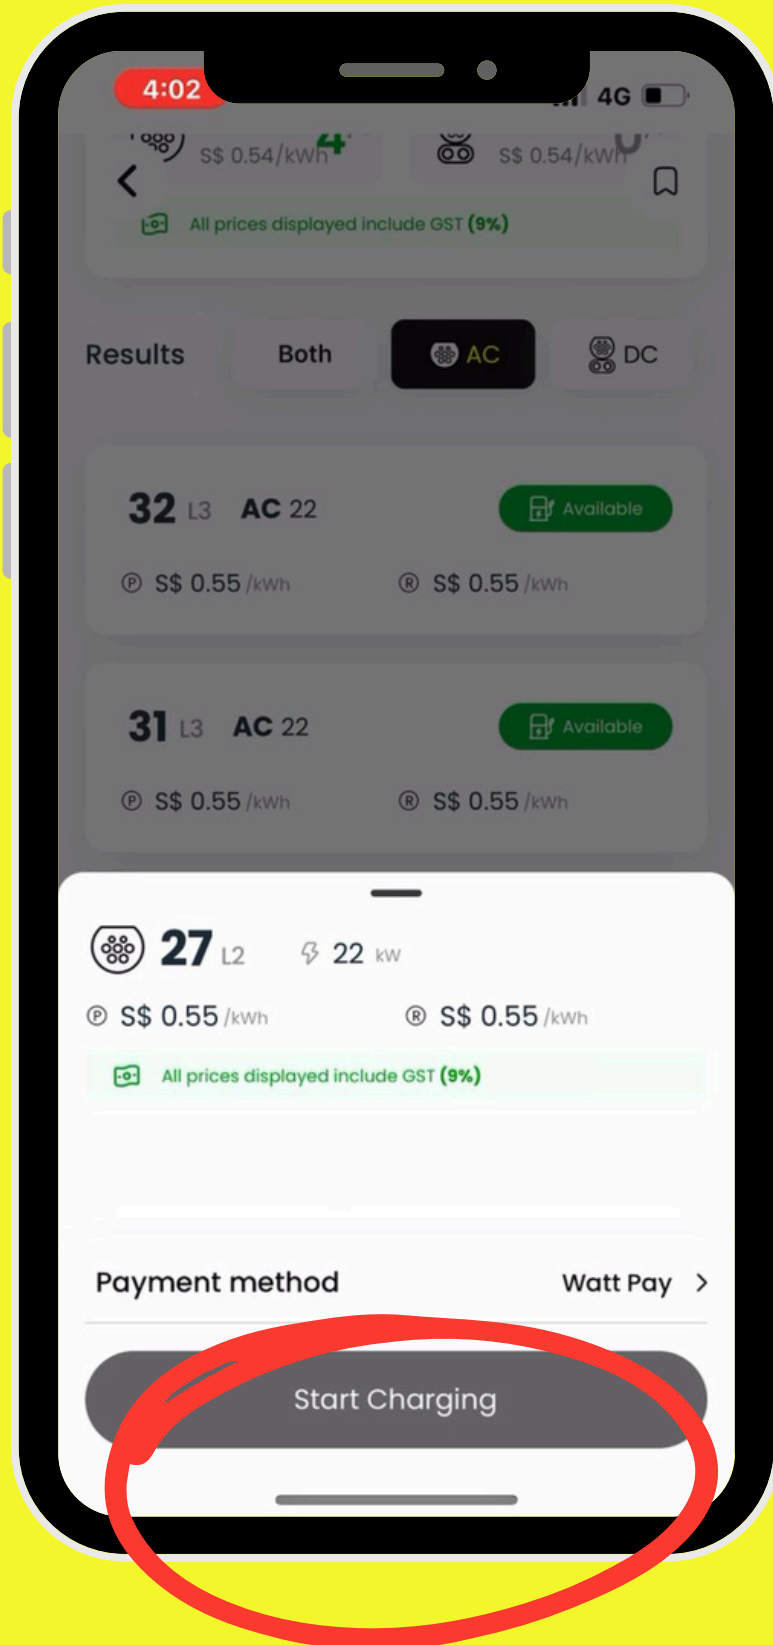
4:02

4G

S$ 0.54/kWh

S$ 0.54/kWh

All prices displayed include GST (9%)

Results

Both

AC

DC

32 L3 AC 22

Available

Ⓟ S\$ 0.55 /kWh

Ⓡ S\$ 0.55 /kWh

31 L3 AC 22

Available

Ⓟ S\$ 0.55 /kWh

Ⓡ S\$ 0.55 /kWh

27 L2

22 kW

Ⓟ S\$ 0.55 /kWh

Ⓡ S\$ 0.55 /kWh

All prices displayed include GST (9%)

Payment method

Watt Pay >

Start Charging